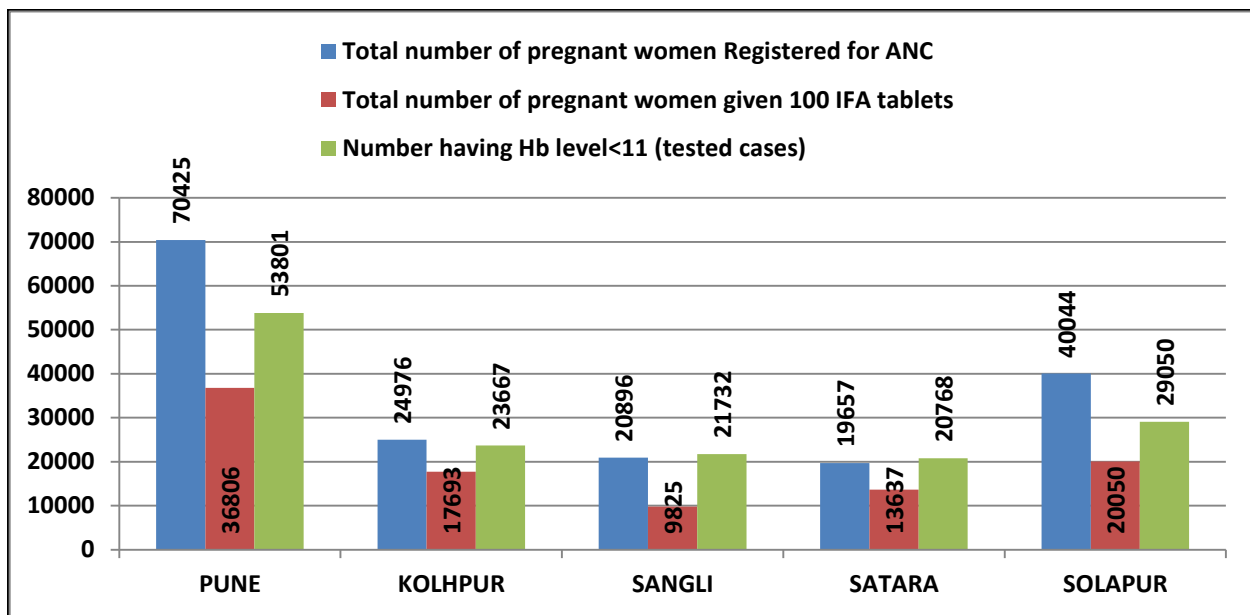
Total number of pregnant women Registered for ANC
Total number of pregnant women given 100 IFA tablets
Number having Hb level<11 (tested cases)

80000
70000
60000
50000
40000
30000
20000
10000
0

70425
36806
53801
24976
17693
23667
20896
9825
21732
19657
13637
20768
40044
20050
29050

PUNE
KOLHPUR
SANGLI
SATARA
SOLAPUR